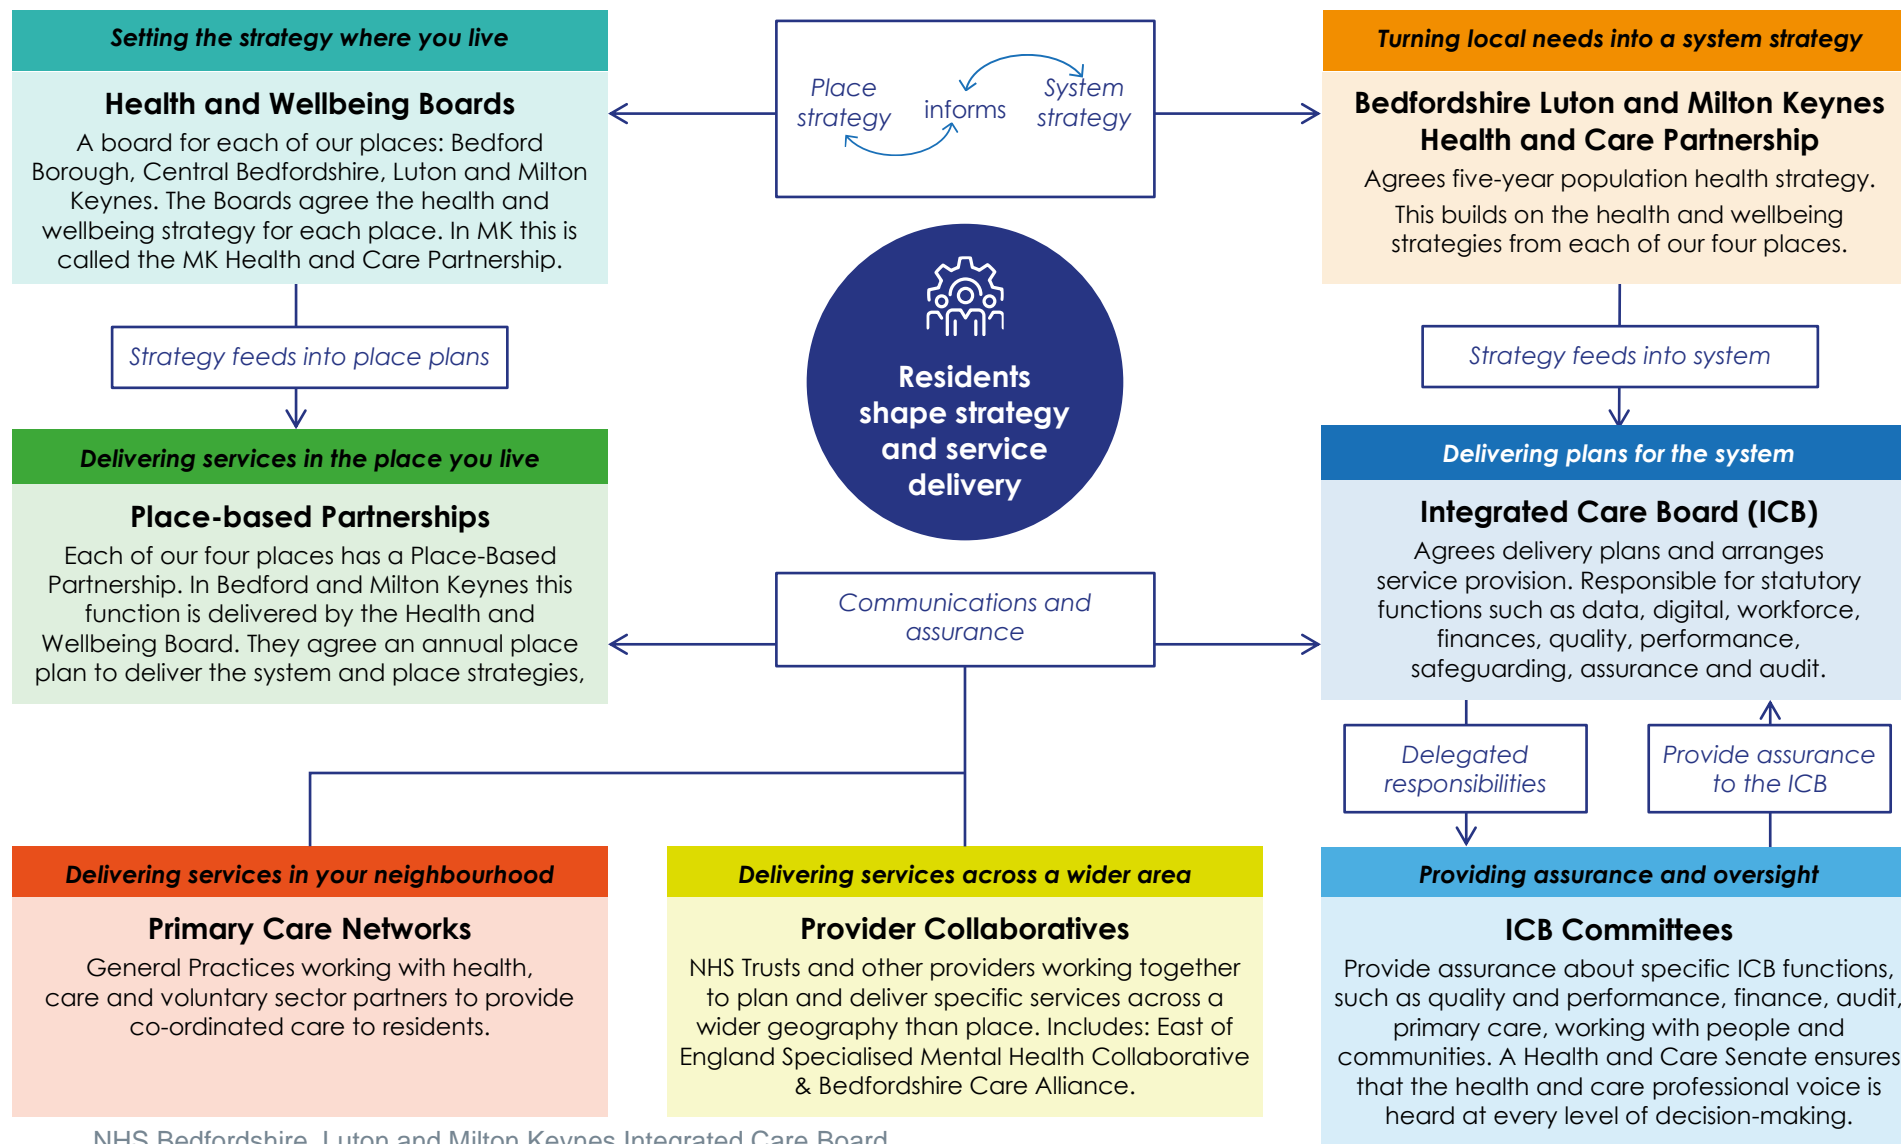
Setting the strategy where you live

Health and Wellbeing Boards

A board for each of our places: Bedford Borough, Central Bedfordshire, Luton and Milton Keynes. The Boards agree the health and wellbeing strategy for each place. In MK this is called the MK Health and Care Partnership.

Place strategy informs System strategy

Turning local needs into a system strategy

Bedfordshire Luton and Milton Keynes Health and Care Partnership

Agrees five-year population health strategy.

This builds on the health and wellbeing strategies from each of our four places.

Strategy feeds into place plans

Residents shape strategy and service delivery

Strategy feeds into system

Delivering services in the place you live

Place-based Partnerships

Each of our four places has a Place-Based Partnership. In Bedford and Milton Keynes this function is delivered by the Health and Wellbeing Board. They agree an annual place plan to deliver the system and place strategies,

Communications and assurance

Delivering plans for the system

Integrated Care Board (ICB)

Agrees delivery plans and arranges service provision. Responsible for statutory functions such as data, digital, workforce, finances, quality, performance, safeguarding, assurance and audit.

Delegated responsibilities

Provide assurance to the ICB

Delivering services in your neighbourhood

Primary Care Networks

General Practices working with health, care and voluntary sector partners to provide co-ordinated care to residents.

Delivering services across a wider area

Provider Collaboratives

NHS Trusts and other providers working together to plan and deliver specific services across a wider geography than place. Includes: East of England Specialised Mental Health Collaborative & Bedfordshire Care Alliance.

Providing assurance and oversight

ICB Committees

Provide assurance about specific ICB functions, such as quality and performance, finance, audit, primary care, working with people and communities. A Health and Care Senate ensures that the health and care professional voice is heard at every level of decision-making.

NHS Bedfordshire, Luton and Milton Keynes Integrated Care Board